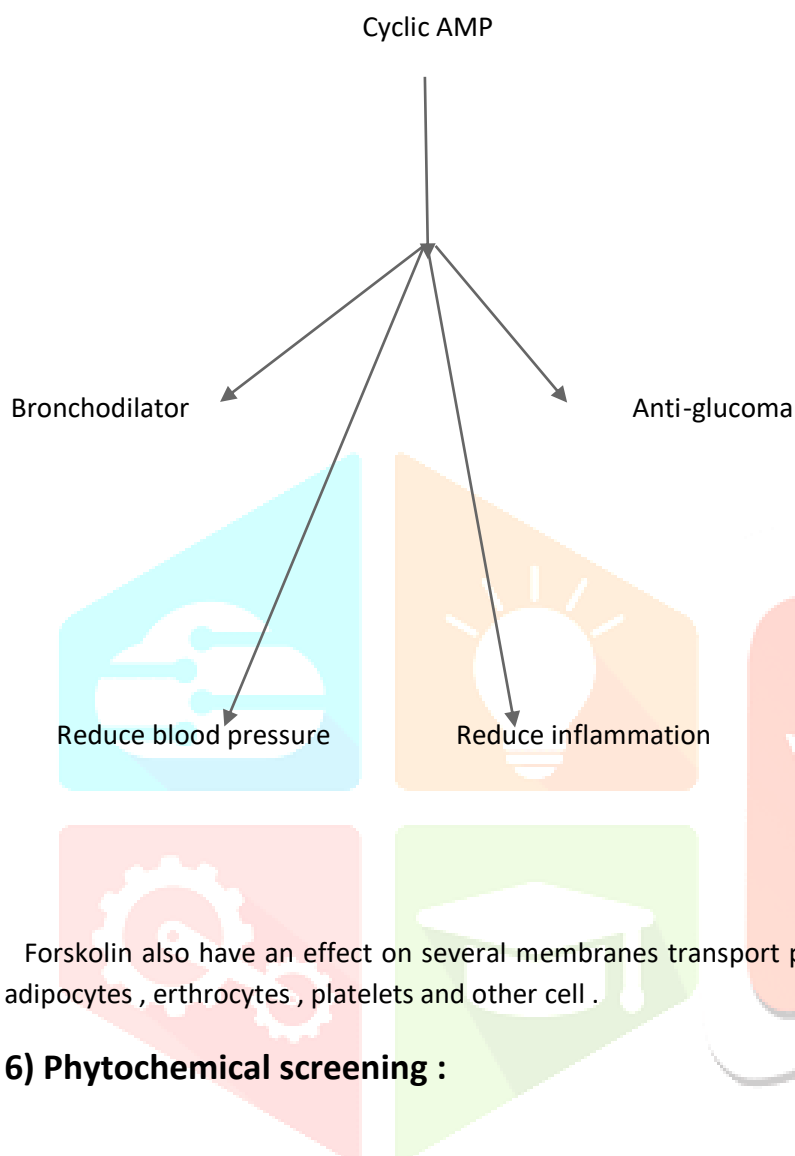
Cyclic AMP

Bronchodilator

Anti-glucoma

Reduce blood pressure

Reduce inflammation

Forskolin also have an effect on several membranes transport p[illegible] adipocytes , erthrocytes , platelets and other cell .

6) Phytochemical screening :